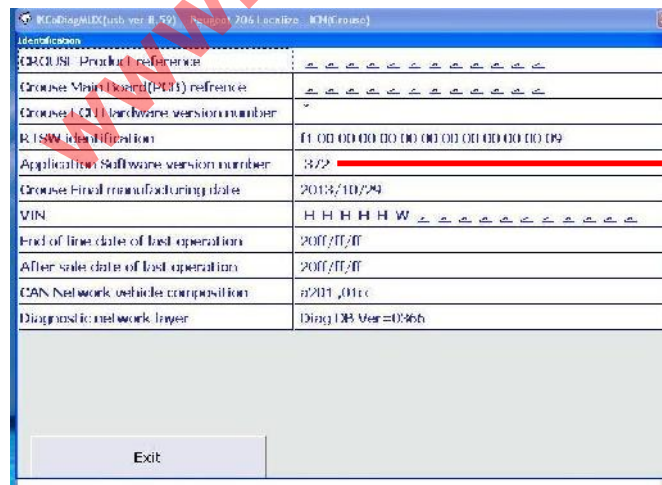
IKCoDiagMUX(usb ver II.59) Peugeot 206 Localize ICM(Crouse)

Identification

| | |
|---|---|
| CROUSE Product reference | _ _ _ _ _ _ _ _ _ _ _ _ |
| Crouse Main board(PCB) refrence | _ _ _ _ _ _ _ _ _ _ _ _ |
| Crouse ECU Hardware version number | ` |
| RTSW identification | f1 00 00 00 00 00 00 00 00 00 00 00 09 |
| Application Software version number | 3/2 |
| Crouse Final manufacturing date | 2013/10/29 |
| VIN | H H H H H W _ _ _ _ _ _ _ _ _ _ _ |
| End of line date of last operation | 20ff/ff/ff |
| After sale date of last operation | 20ff/ff/ff |
| CAN Network vehicle composition | a201 ,01cc |
| Diagnostic network layer | Diag DB Ver=0366 |

Exit